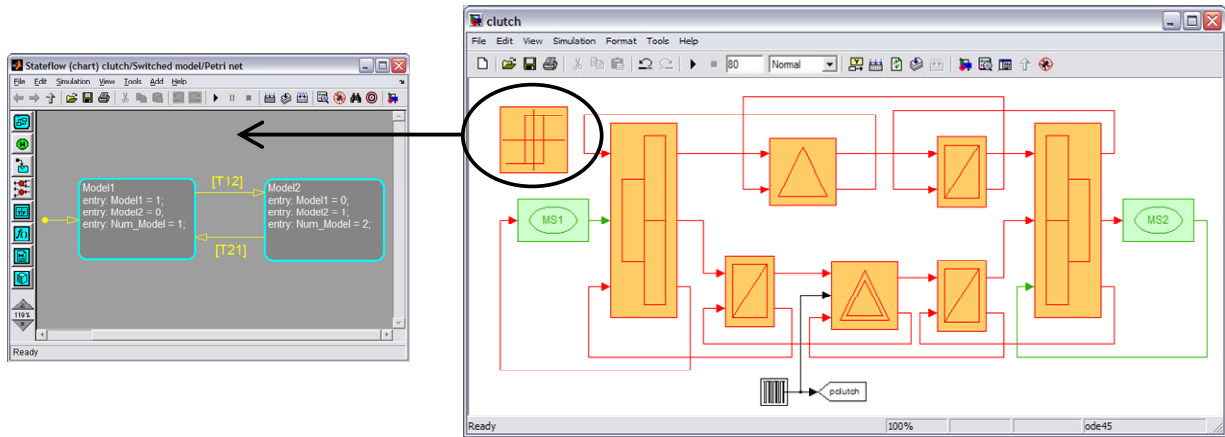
Stateflow (chart) clutch/Switched model/Petri net

File Edit Simulation View Tools Add Help

Model1
entry: Model1 = 1;
entry: Model2 = 0;
entry: Num_Model = 1;

[T12]

[T21]

Model2
entry: Model1 = 0;
entry: Model2 = 1;
entry: Num_Model = 2;

119%

Ready

clutch

File Edit View Simulation Format Tools Help

80

Normal

MS1

MS2

pclutch

Ready

100%

ode45